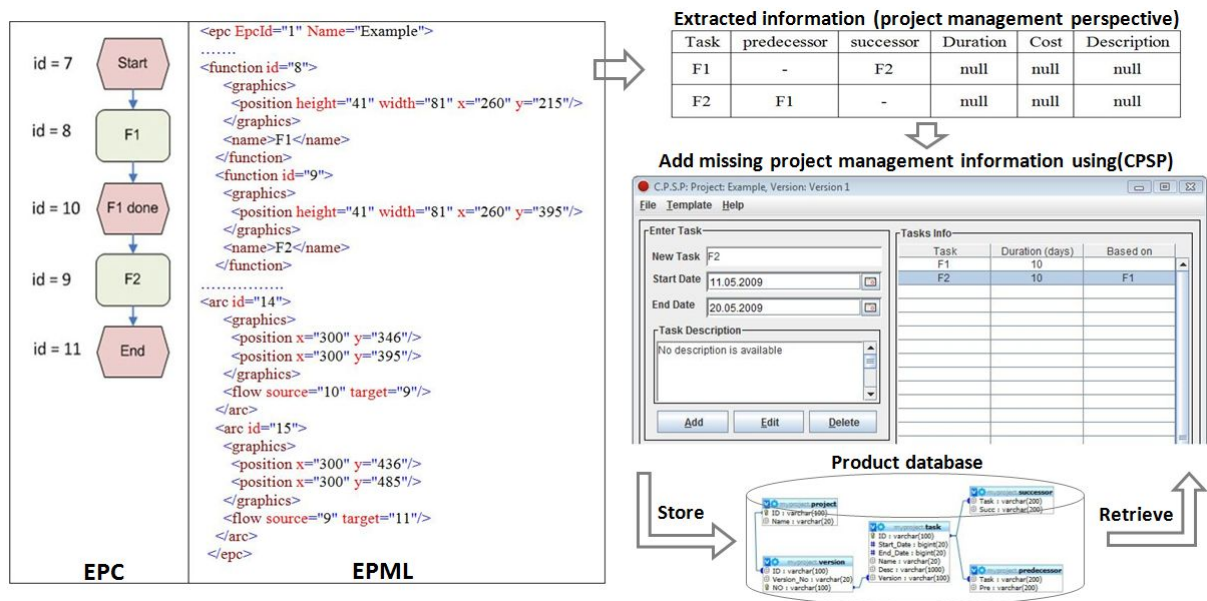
id = 7
Start
id = 8
F1
id = 10
F1 done
id = 9
F2
id = 11
End

EPC

<epc EpcId="1" Name="Example">
........
<function id="8">
<graphics>
<position height="41" width="81" x="260" y="215"/>
</graphics>
<name>F1</name>
</function>
<function id="9">
<graphics>
<position height="41" width="81" x="260" y="395"/>
</graphics>
<name>F2</name>
</function>
................
<arc id="14">
<graphics>
<position x="300" y="346"/>
<position x="300" y="395"/>
</graphics>
<flow source="10" target="9"/>
</arc>
<arc id="15">
<graphics>
<position x="300" y="436"/>
<position x="300" y="485"/>
</graphics>
<flow source="9" target="11"/>
</arc>
</epc>

EPML

Extracted information (project management perspective)

| Task | predecessor | successor | Duration | Cost | Description |
|---|---|---|---|---|---|
| F1 | - | F2 | null | null | null |
| F2 | F1 | - | null | null | null |

Add missing project management information using(CPSP)

C.P.S.P: Project: Example, Version: Version 1

File Template Help

Enter Task
New Task F2
Start Date 11.05.2009
End Date 20.05.2009
Task Description
No description is available
Add Edit Delete

Tasks Info

| Task | Duration (days) | Based on |
|---|---|---|
| F1 | 10 | |
| F2 | 10 | F1 |

Product database

Store

Retrieve

myproject project
ID : varchar(100)
Name : varchar(20)

myproject version
ID : varchar(100)
Version_No : varchar(20)
NO : varchar(100)

myproject task
ID : varchar(100)
Start_Date : bigint(20)
End_Date : bigint(20)
Name : varchar(20)
Desc : varchar(1000)
Version : varchar(100)

myproject successor
Task : varchar(200)
Succ : varchar(200)

myproject predecessor
Task : varchar(200)
Pre : varchar(200)